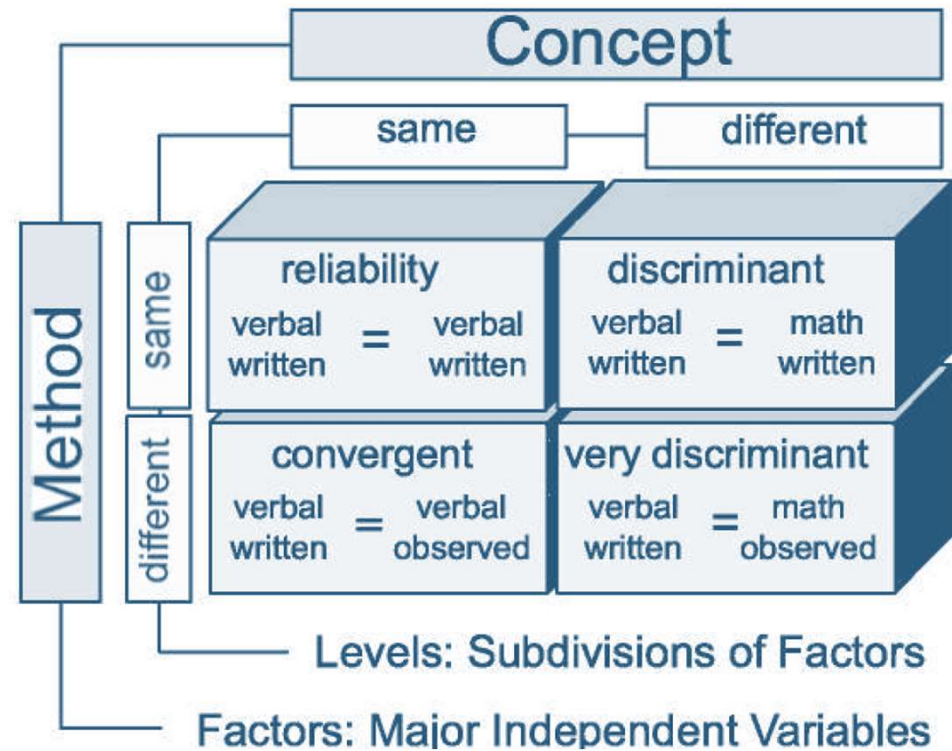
Concept

same

different

Method

same

different

reliability
verbal written = verbal written

discriminant
verbal written = math written

convergent
verbal written = verbal observed

very discriminant
verbal written = math observed

Levels: Subdivisions of Factors

Factors: Major Independent Variables